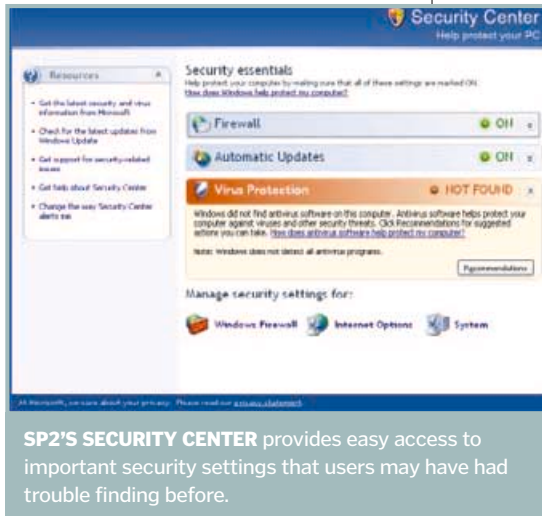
Security Center
Help protect your PC

Resources

- Get the latest security and virus information from Microsoft
- Check for the latest updates from Windows Update
- Get support for security-related issues
- Get help about Security Center
- Change the way Security Center alerts me

Security essentials
Help protect your computer by making sure that all of these settings are marked ON.
How does Windows help protect my computer?

Firewall ON

Automatic Updates ON

Virus Protection NOT FOUND

Windows did not find antivirus software on this computer. Antivirus software helps protect your computer against viruses and other security threats. Click Recommendations for suggested actions you can take. How does antivirus software help protect my computer?

Note: Windows does not detect all antivirus programs.

Recommendations

Manage security settings for:

Windows Firewall Internet Options System

At Microsoft, we care about your privacy. Please read our privacy statement.

SP2'S SECURITY CENTER provides easy access to important security settings that users may have had trouble finding before.